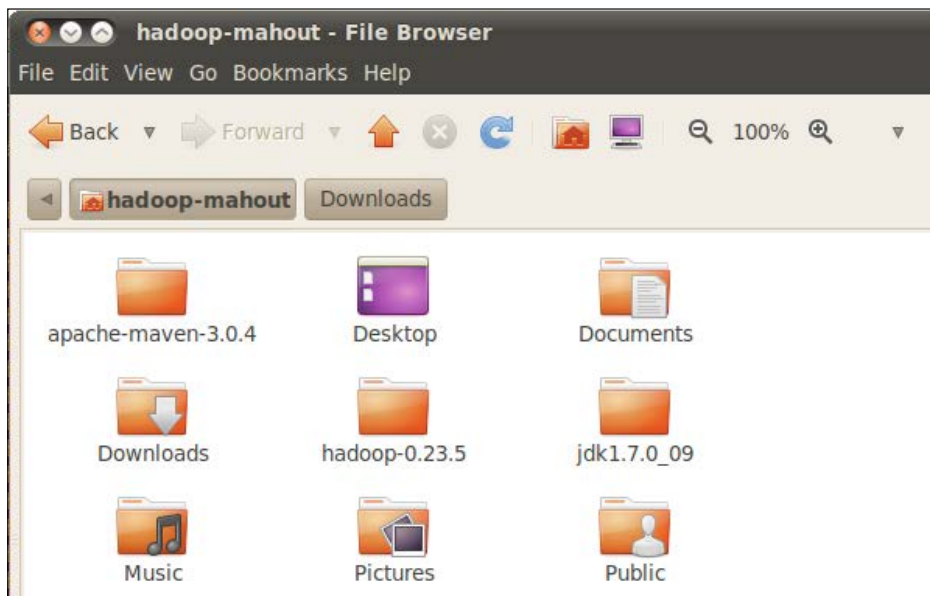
hadoop-mahout - File Browser

File Edit View Go Bookmarks Help

Back Forward 100%

hadoop-mahout Downloads

apache-maven-3.0.4 Desktop Documents

Downloads hadoop-0.23.5 jdk1.7.0_09

Music Pictures Public